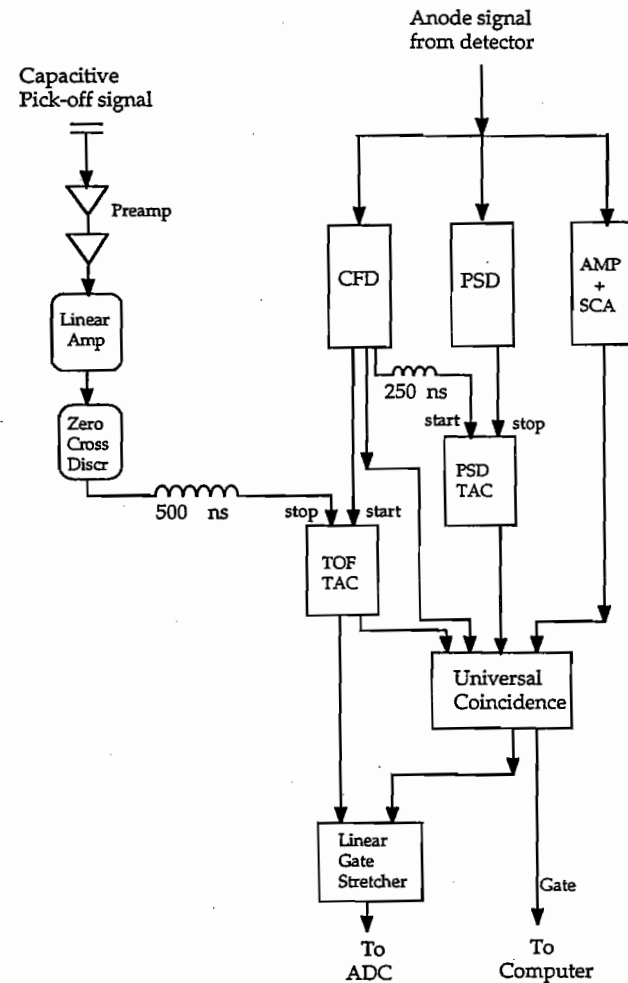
Anode signal from detector

Capacitive Pick-off signal

Preamp

Linear Amp

Zero Cross Discr

CFD

PSD

AMP + SCA

250 ns

start

stop

PSD TAC

500 ns

stop

start

TOF TAC

Universal Coincidence

Linear Gate Stretcher

Gate

To ADC

To Computer